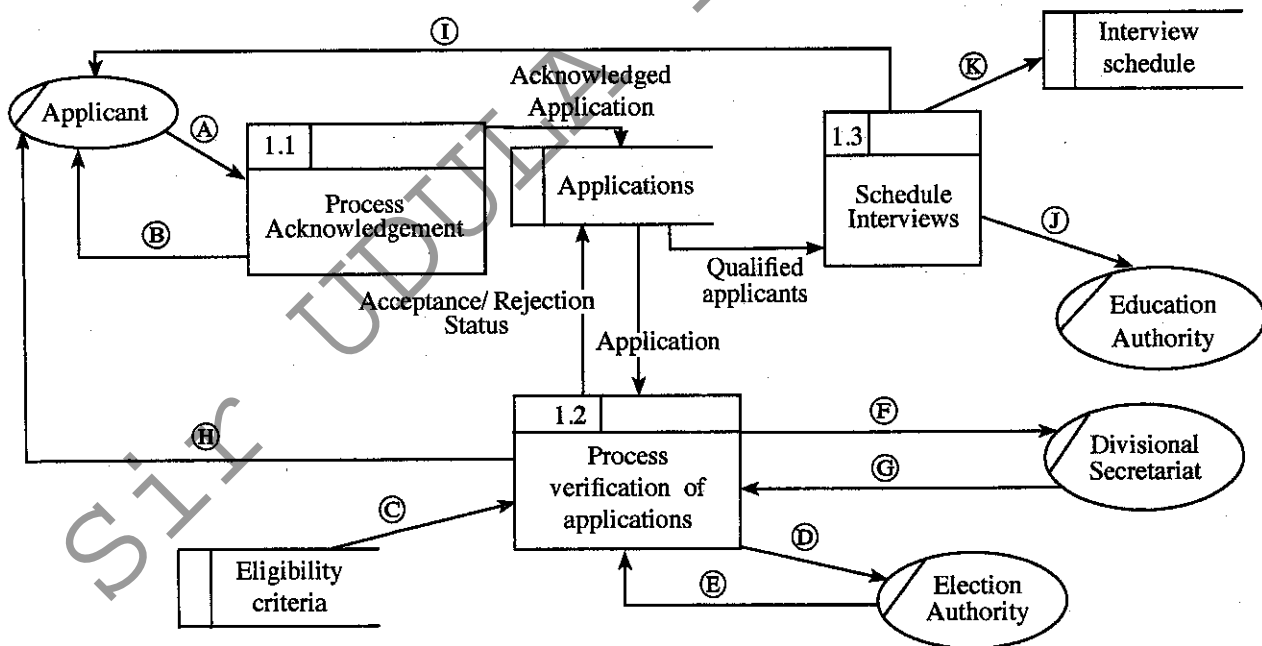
Ⓘ

Interview schedule

Applicant

Ⓐ

Acknowledged Application

Ⓚ

1.1

Process Acknowledgement

Ⓑ

Applications

1.3

Schedule Interviews

Ⓙ

Qualified applicants

Education Authority

Acceptance/ Rejection Status

Application

1.2

Process verification of applications

Ⓕ

Divisional Secretariat

Ⓖ

Ⓗ

Ⓒ

Eligibility criteria

Ⓓ

Ⓔ

Election Authority

Sir UDULA